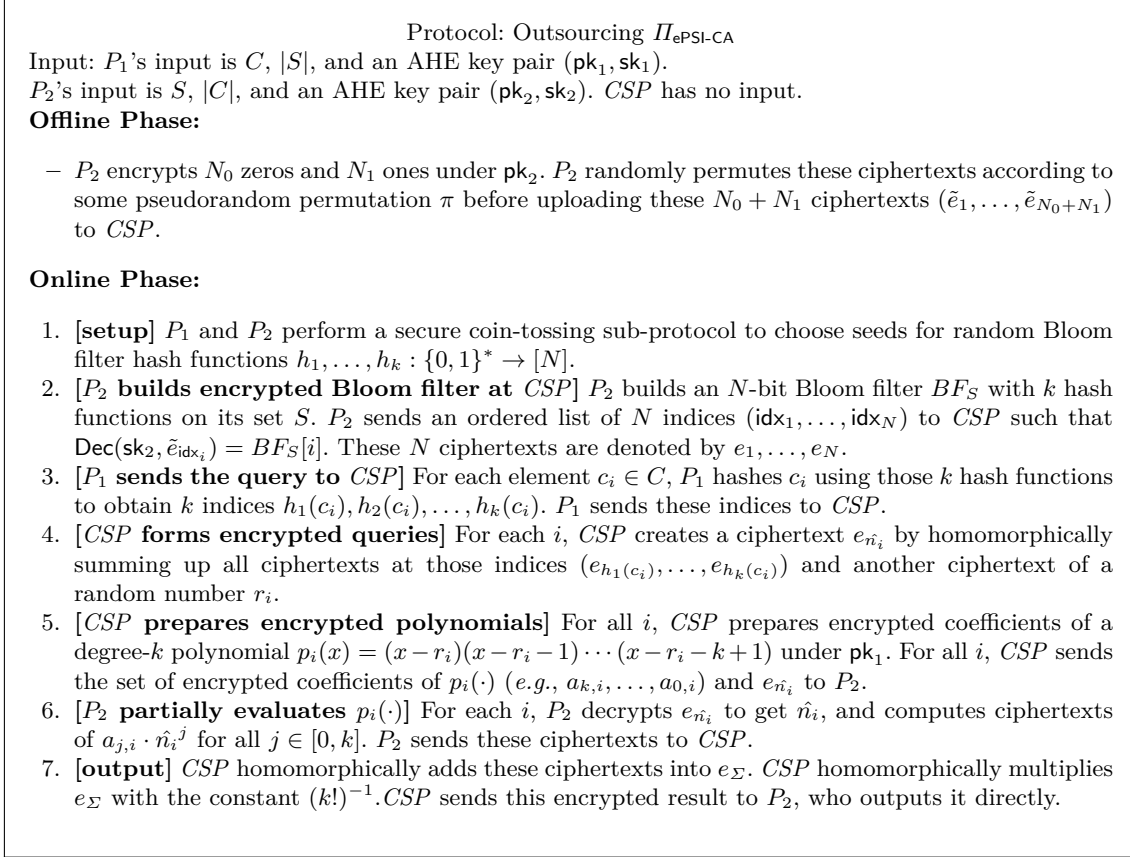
Protocol: Outsourcing $\Pi_{\mathsf{ePSI\text{-}CA}}$

Input: $P_1$'s input is $C$, $|S|$, and an AHE key pair $(\mathsf{pk}_1, \mathsf{sk}_1)$.
$P_2$'s input is $S$, $|C|$, and an AHE key pair $(\mathsf{pk}_2, \mathsf{sk}_2)$. $CSP$ has no input.

**Offline Phase:**

– $P_2$ encrypts $N_0$ zeros and $N_1$ ones under $\mathsf{pk}_2$. $P_2$ randomly permutes these ciphertexts according to some pseudorandom permutation $\pi$ before uploading these $N_0 + N_1$ ciphertexts $(\tilde{e}_1, \ldots, \tilde{e}_{N_0+N_1})$ to $CSP$.

**Online Phase:**

1. [**setup**] $P_1$ and $P_2$ perform a secure coin-tossing sub-protocol to choose seeds for random Bloom filter hash functions $h_1, \ldots, h_k : \{0,1\}^* \rightarrow [N]$.
2. [$P_2$ **builds encrypted Bloom filter at** $CSP$] $P_2$ builds an $N$-bit Bloom filter $BF_S$ with $k$ hash functions on its set $S$. $P_2$ sends an ordered list of $N$ indices $(\mathsf{idx}_1, \ldots, \mathsf{idx}_N)$ to $CSP$ such that $\mathsf{Dec}(\mathsf{sk}_2, \tilde{e}_{\mathsf{idx}_i}) = BF_S[i]$. These $N$ ciphertexts are denoted by $e_1, \ldots, e_N$.
3. [$P_1$ **sends the query to** $CSP$] For each element $c_i \in C$, $P_1$ hashes $c_i$ using those $k$ hash functions to obtain $k$ indices $h_1(c_i), h_2(c_i), \ldots, h_k(c_i)$. $P_1$ sends these indices to $CSP$.
4. [$CSP$ **forms encrypted queries**] For each $i$, $CSP$ creates a ciphertext $e_{\hat{n_i}}$ by homomorphically summing up all ciphertexts at those indices $(e_{h_1(c_i)}, \ldots, e_{h_k(c_i)})$ and another ciphertext of a random number $r_i$.
5. [$CSP$ **prepares encrypted polynomials**] For all $i$, $CSP$ prepares encrypted coefficients of a degree-$k$ polynomial $p_i(x) = (x - r_i)(x - r_i - 1) \cdots (x - r_i - k + 1)$ under $\mathsf{pk}_1$. For all $i$, $CSP$ sends the set of encrypted coefficients of $p_i(\cdot)$ ($e.g.$, $a_{k,i}, \ldots, a_{0,i}$) and $e_{\hat{n_i}}$ to $P_2$.
6. [$P_2$ **partially evaluates** $p_i(\cdot)$] For each $i$, $P_2$ decrypts $e_{\hat{n_i}}$ to get $\hat{n_i}$, and computes ciphertexts of $a_{j,i} \cdot \hat{n_i}^j$ for all $j \in [0, k]$. $P_2$ sends these ciphertexts to $CSP$.
7. [**output**] $CSP$ homomorphically adds these ciphertexts into $e_\Sigma$. $CSP$ homomorphically multiplies $e_\Sigma$ with the constant $(k!)^{-1}$.$CSP$ sends this encrypted result to $P_2$, who outputs it directly.